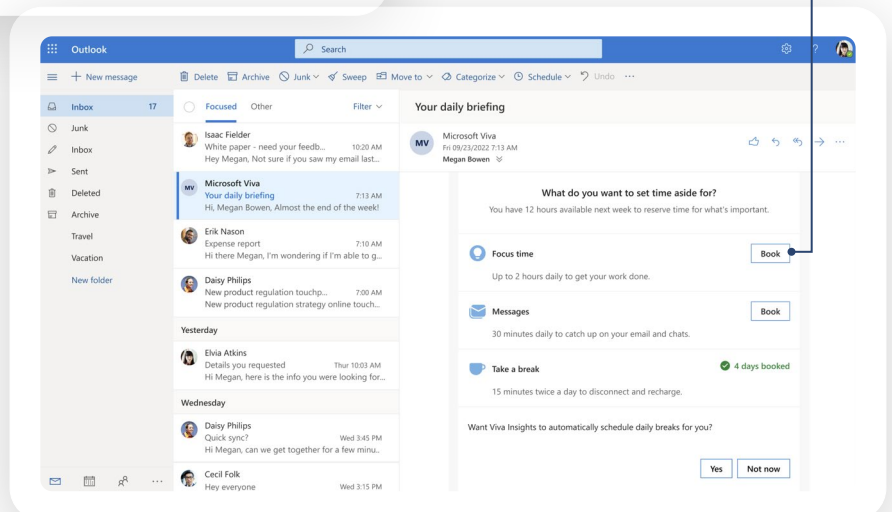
Outlook

Search

New message

Delete Archive Junk Sweep Move to Categorize Schedule Undo ···

Inbox 17
Junk
Inbox
Sent
Deleted
Archive
Travel
Vacation
New folder

Focused Other Filter

Isaac Fielder
White paper - need your feedb... 10:20 AM
Hey Megan, Not sure if you saw my email last...

MV Microsoft Viva
Your daily briefing 7:13 AM
Hi, Megan Bowen, Almost the end of the week!

Erik Nason
Expense report 7:10 AM
Hi there Megan, I'm wondering if I'm able to g...

Daisy Philips
New product regulation touchp... 7:00 AM
New product regulation strategy online touch...

Yesterday

Elvia Atkins
Details you requested Thur 10:03 AM
Hi Megan, here is the info you were looking for...

Wednesday

Daisy Philips
Quick sync? Wed 3:45 PM
Hi Megan, can we get together for a few minu..

Cecil Folk
Hey everyone Wed 3:15 PM

Your daily briefing

MV Microsoft Viva
Fri 09/23/2022 7:13 AM
Megan Bowen

What do you want to set time aside for?
You have 12 hours available next week to reserve time for what's important.

Focus time
Book
Up to 2 hours daily to get your work done.

Messages
Book
30 minutes daily to catch up on your email and chats.

Take a break
4 days booked
15 minutes twice a day to disconnect and recharge.

Want Viva Insights to automatically schedule daily breaks for you?

Yes Not now